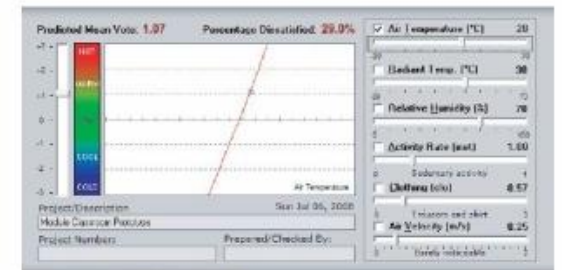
Predicted Mean Vote: 1.07

Percentage Dissatisfied: 29.0%

+3
+2
+1
0
-1
-2
-3

HOT
WARM
COOL
COLD

Air Temperature

Project/Description

Sun Jul 06, 2008

Module Carnicer Puncture

Project Number:

Prepared/Checked By:

Air Temperature (°C) 28

Radiant Temp. (°C) 30

Relative Humidity (%) 70

Activity Rate (met) 1.00

Sedentary actions

Clothing (clo) 0.57

Trousers and shirt

Air Velocity (m/s) 0.25

Barely noticeable